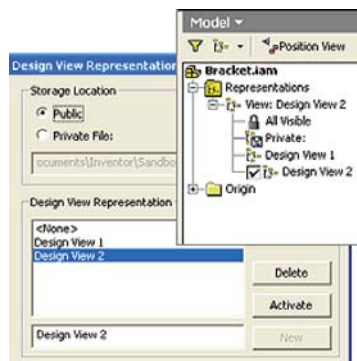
Model ▾

Position View

Bracket.iam

Representations

View: Design View 2

All Visible

Private:

Design View 1

Design View 2

Origin

Design View Representatio

Storage Location

Public

Private File:

ocuments\Inventor\Sandbo

Design View Representation

<None>

Design View 1

Design View 2

Delete

Activate

Design View 2

New